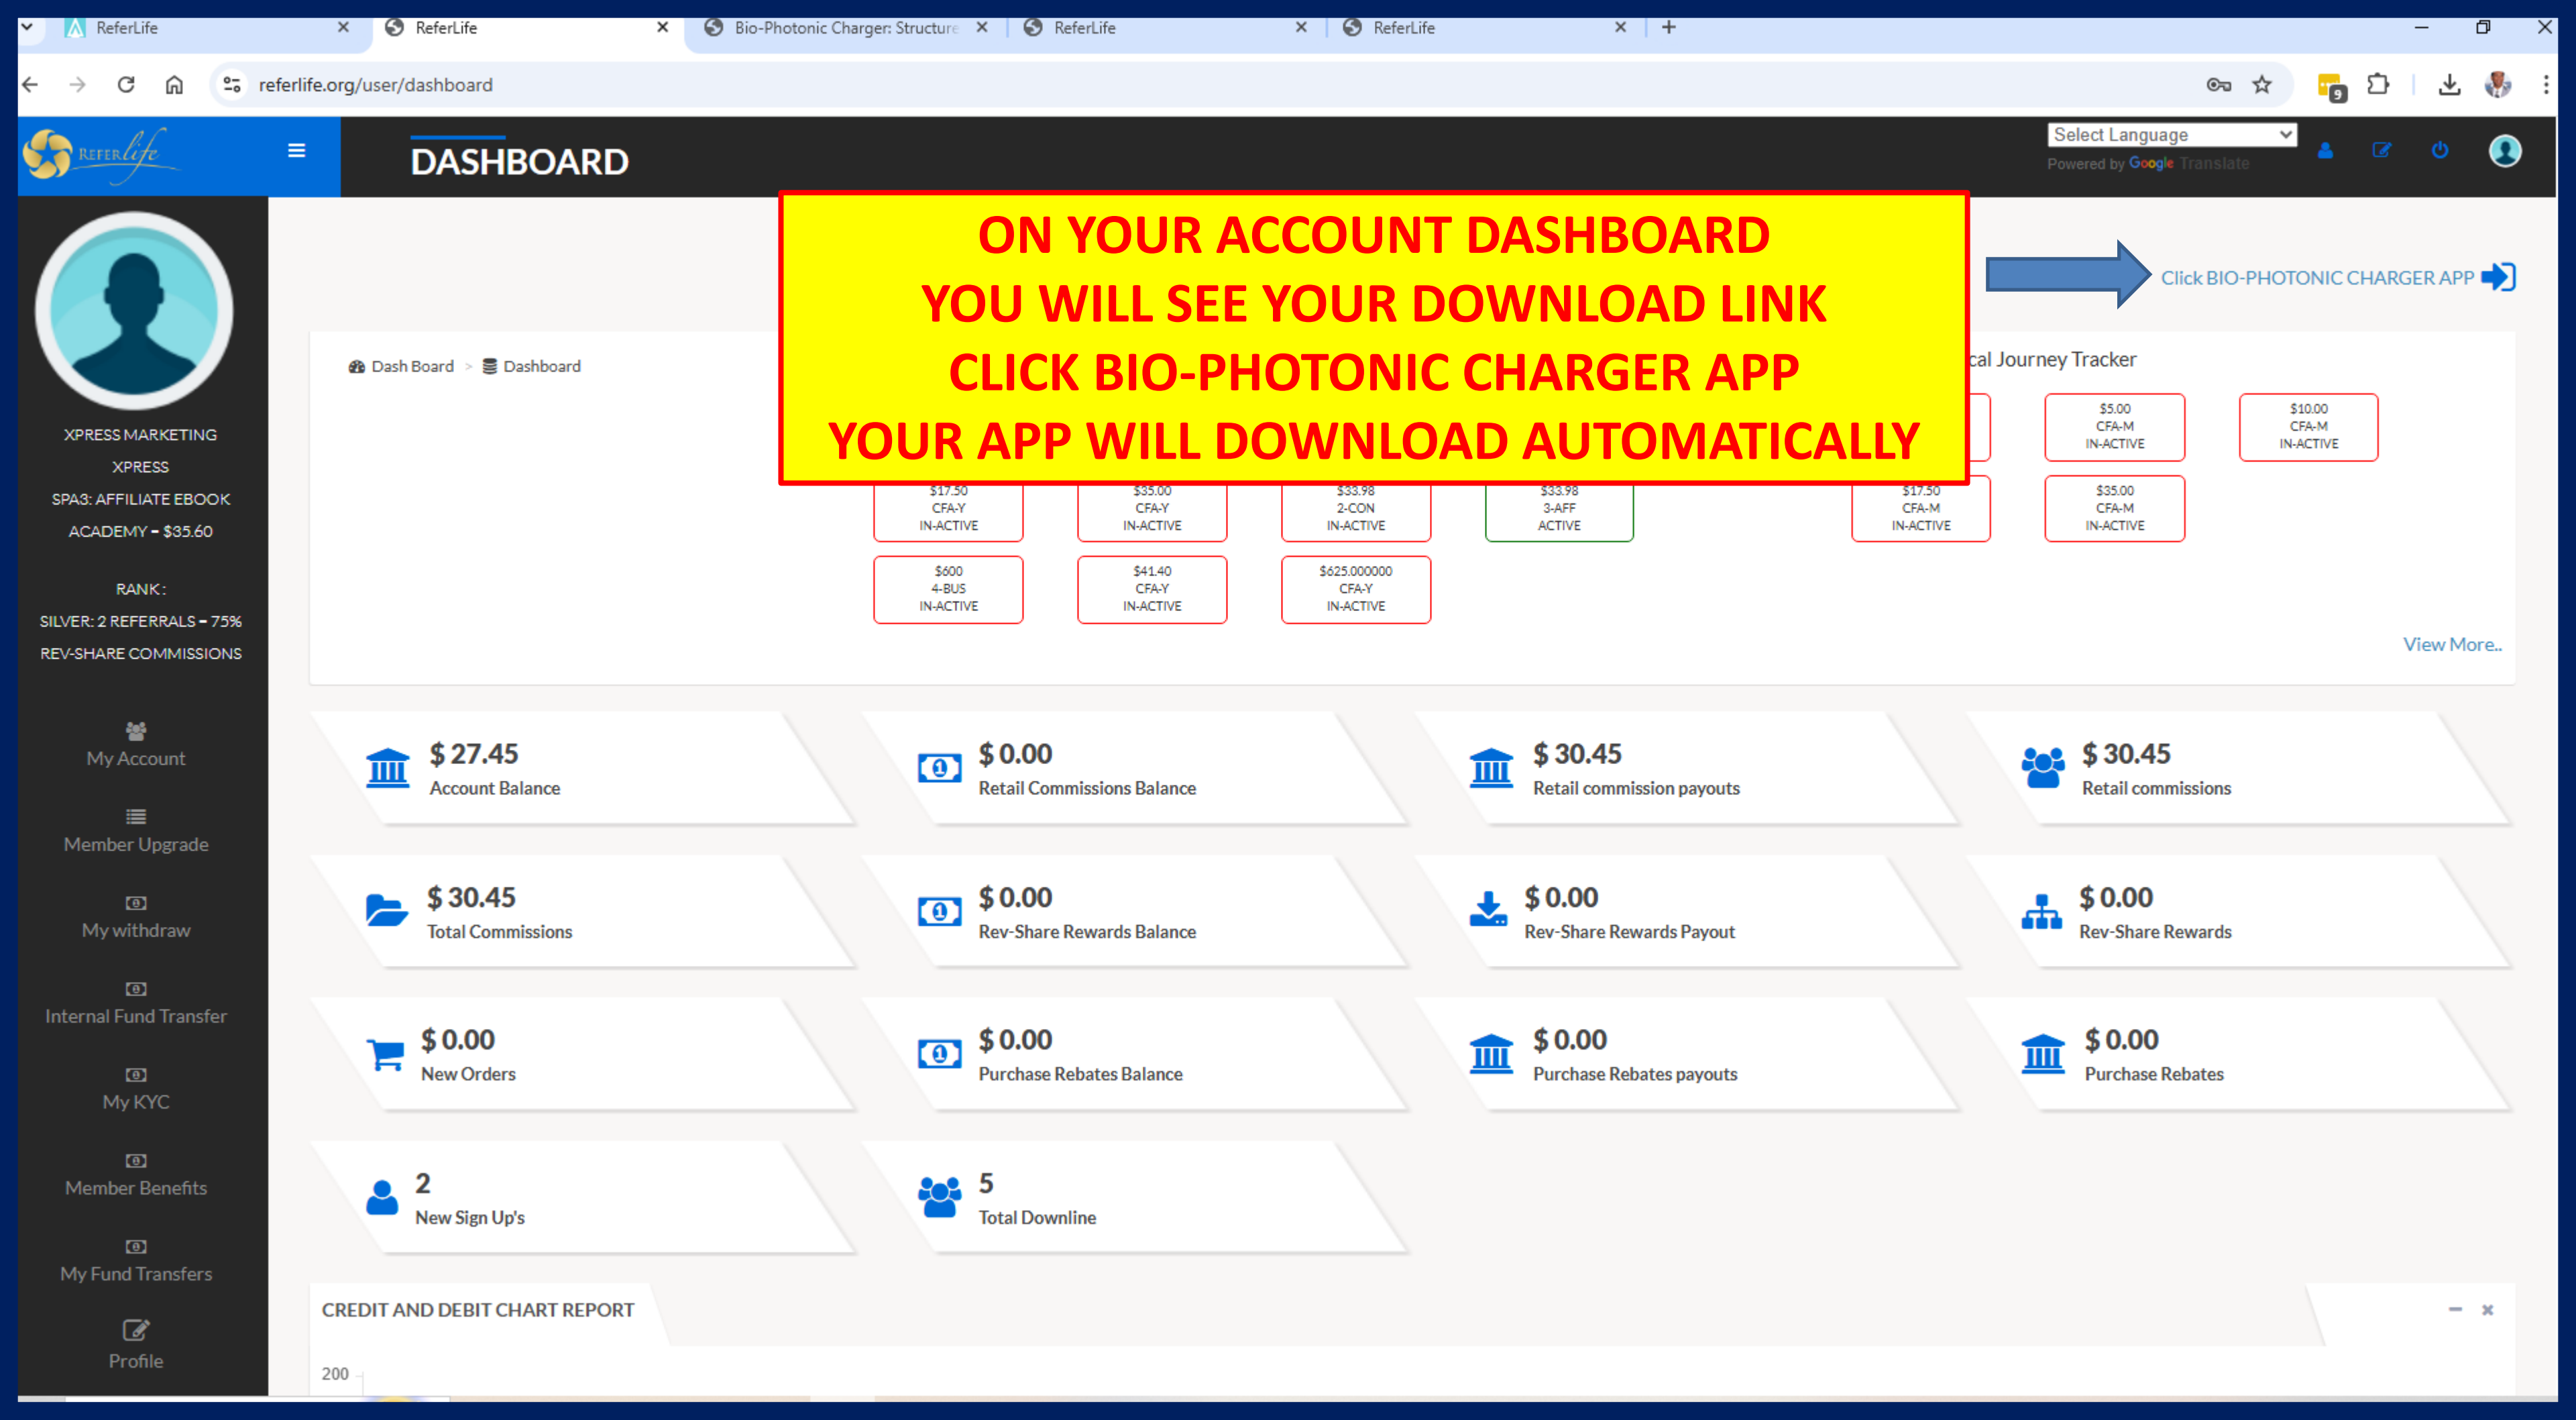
ReferLife
ReferLife
Bio-Photonic Charger: Structure
ReferLife
ReferLife

referlife.org/user/dashboard

ReferLife

DASHBOARD

Select Language
Powered by Google Translate

ON YOUR ACCOUNT DASHBOARD
YOU WILL SEE YOUR DOWNLOAD LINK
CLICK BIO-PHOTONIC CHARGER APP
YOUR APP WILL DOWNLOAD AUTOMATICALLY

Click BIO-PHOTONIC CHARGER APP

XPRESS MARKETING
XPRESS
SPA3: AFFILIATE EBOOK
ACADEMY - $35.60

RANK:
SILVER: 2 REFERRALS - 75%
REV-SHARE COMMISSIONS

My Account
Member Upgrade
My withdraw
Internal Fund Transfer
My KYC
Member Benefits
My Fund Transfers
Profile

Dash Board > Dashboard

cal Journey Tracker

$5.00
CFA-M
IN-ACTIVE

$10.00
CFA-M
IN-ACTIVE

$17.50
CFA-Y
IN-ACTIVE

$35.00
CFA-Y
IN-ACTIVE

$33.98
2-CON
IN-ACTIVE

$33.98
3-AFF
ACTIVE

$17.50
CFA-M
IN-ACTIVE

$35.00
CFA-M
IN-ACTIVE

$600
4-BUS
IN-ACTIVE

$41.40
CFA-Y
IN-ACTIVE

$625.000000
CFA-Y
IN-ACTIVE

View More..

$ 27.45
Account Balance

$ 0.00
Retail Commissions Balance

$ 30.45
Retail commission payouts

$ 30.45
Retail commissions

$ 30.45
Total Commissions

$ 0.00
Rev-Share Rewards Balance

$ 0.00
Rev-Share Rewards Payout

$ 0.00
Rev-Share Rewards

$ 0.00
New Orders

$ 0.00
Purchase Rebates Balance

$ 0.00
Purchase Rebates payouts

$ 0.00
Purchase Rebates

2
New Sign Up's

5
Total Downline

CREDIT AND DEBIT CHART REPORT

200